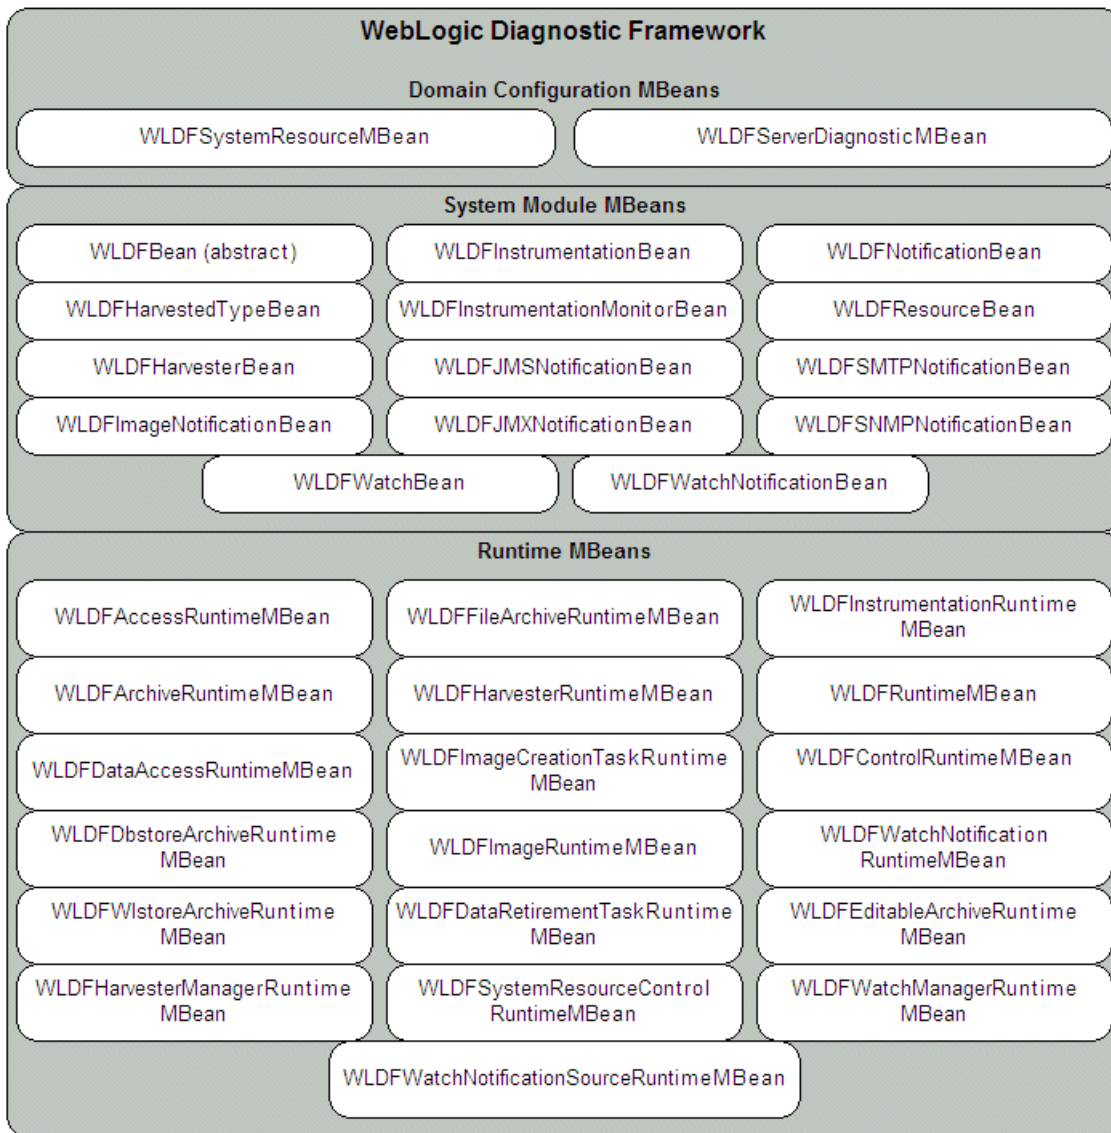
WebLogic Diagnostic Framework

Domain Configuration MBeans

WLDFSystemResourceMBean

WLDFServerDiagnosticMBean

System Module MBeans

WLDFBean (abstract)

WLDFInstrumentationBean

WLDFNotificationBean

WLDFHarvestedTypeBean

WLDFInstrumentationMonitorBean

WLDFResourceBean

WLDFHarvesterBean

WLDFJMSNotificationBean

WLDFSMTPNotificationBean

WLDFImageNotificationBean

WLDFJMXNotificationBean

WLDFSNMPNotificationBean

WLDFWatchBean

WLDFWatchNotificationBean

Runtime MBeans

WLDFAccessRuntimeMBean

WLDFFileArchiveRuntimeMBean

WLDFInstrumentationRuntime MBean

WLDFArchiveRuntimeMBean

WLDFHarvesterRuntimeMBean

WLDFRuntimeMBean

WLDFDataAccessRuntimeMBean

WLDFImageCreationTaskRuntime MBean

WLDFControlRuntimeMBean

WLDFDbstoreArchiveRuntime MBean

WLDFImageRuntimeMBean

WLDFWatchNotification RuntimeMBean

WLDFWlstoreArchiveRuntime MBean

WLDFDataRetirementTaskRuntime MBean

WLDFEditableArchiveRuntime MBean

WLDFHarvesterManagerRuntime MBean

WLDFSystemResourceControl RuntimeMBean

WLDFWatchManagerRuntime MBean

WLDFWatchNotificationSourceRuntimeMBean